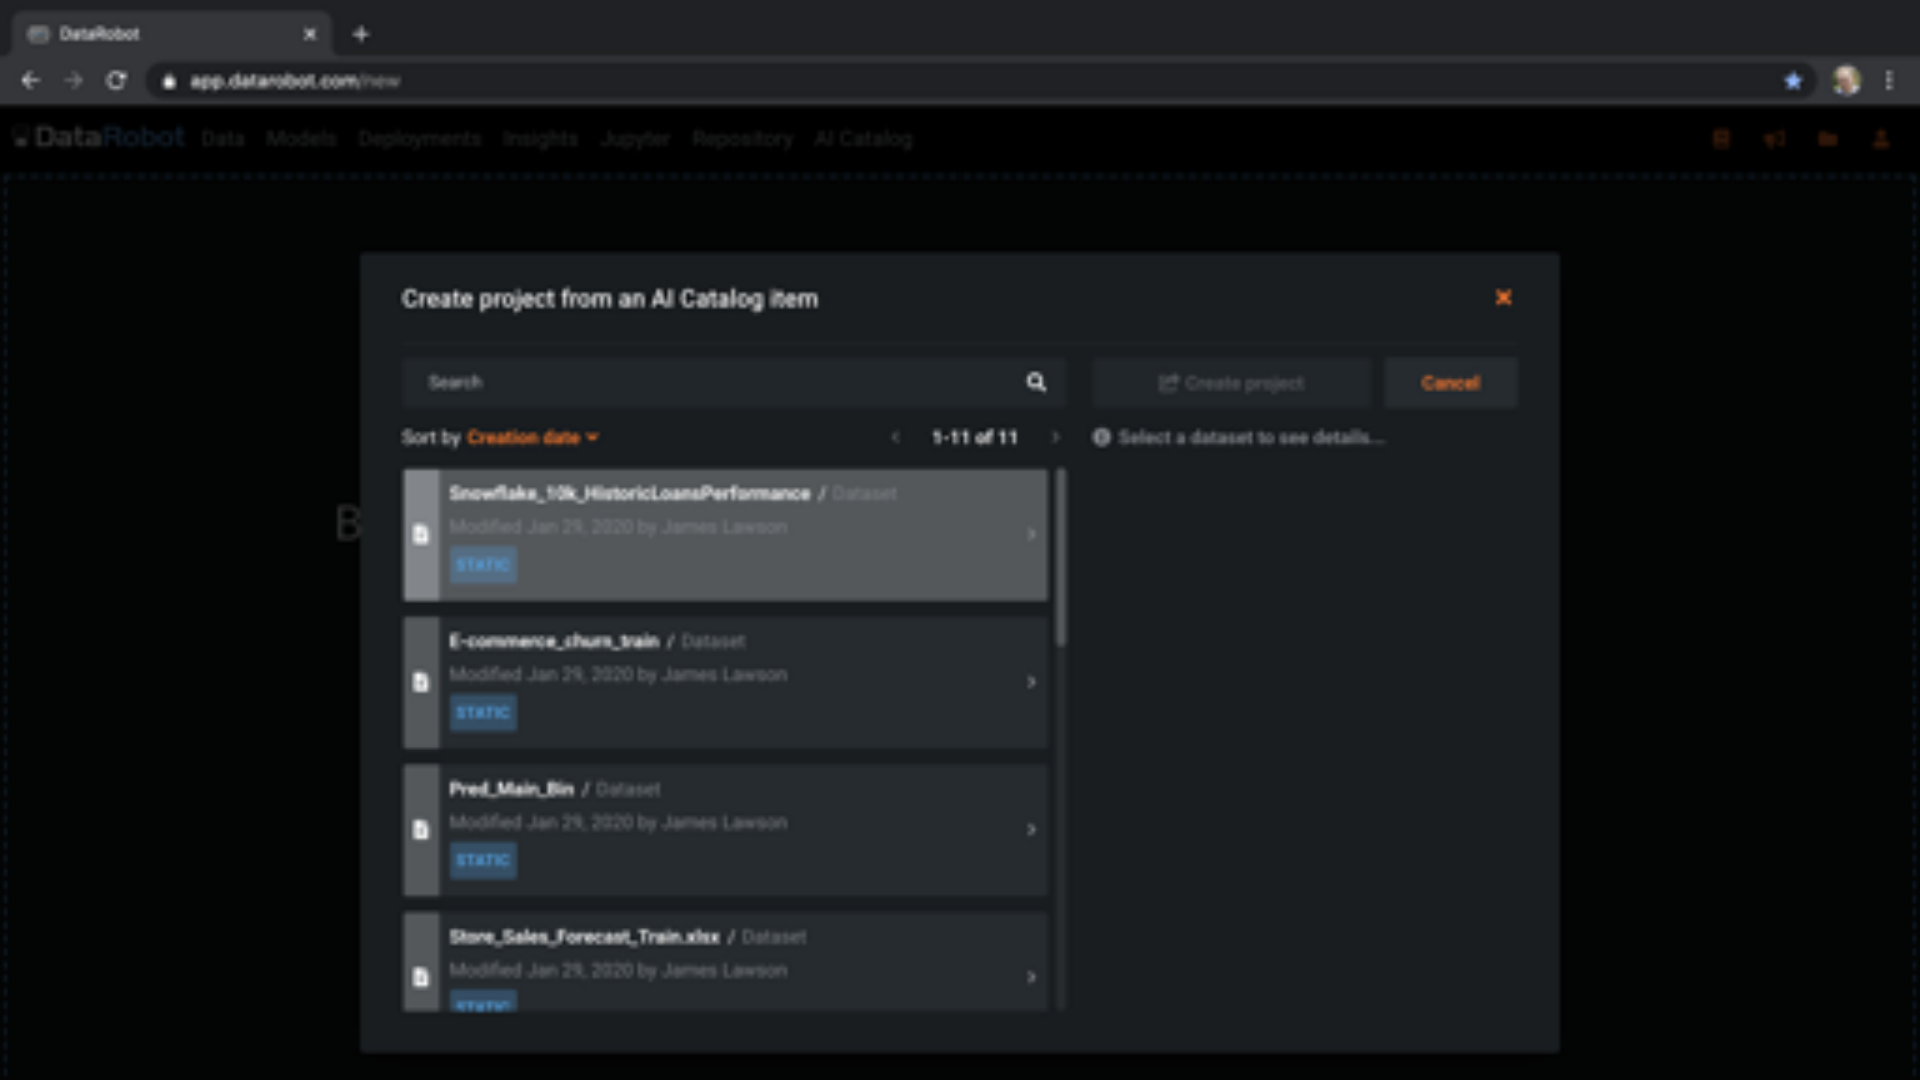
DataRobot

app.datarobot.com/new

DataRobot Data Models Deployments Insights Jupyter Repository AI Catalog

Create project from an AI Catalog item

Search

Create project

Cancel

Sort by Creation date

1-11 of 11

Select a dataset to see details...

Snowflake_10k_HistoricLoansPerformance / Dataset
Modified Jan 29, 2020 by James Lawson
STATIC

E-commerce_churn_train / Dataset
Modified Jan 29, 2020 by James Lawson
STATIC

Pred_Main_Bin / Dataset
Modified Jan 29, 2020 by James Lawson
STATIC

Store_Sales_Forecast_Train.xlsx / Dataset
Modified Jan 29, 2020 by James Lawson
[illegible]